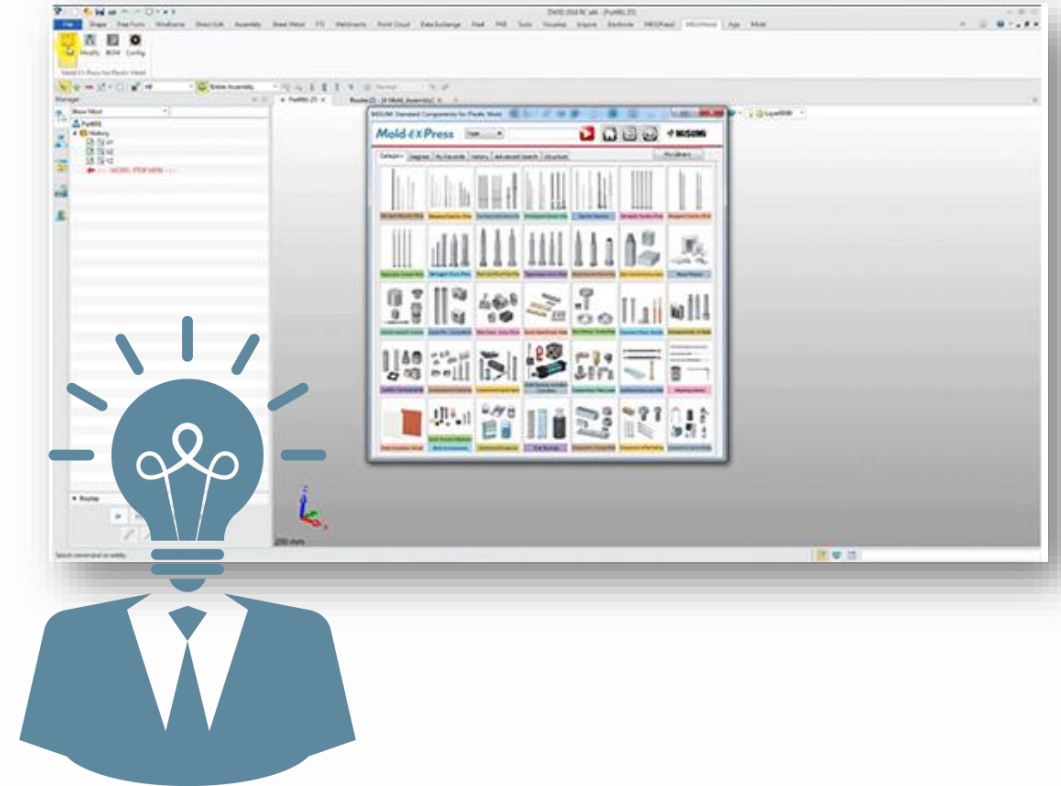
File Shape Free Form Wireframe Direct Edit Assembly Sheet Metal Weldments Point Cloud Data Exchange Mold Tools Visualize Inquire Electrode MISUMI App

Modify BOM Config

Manager

Show Most

Part001

History

MISUMI Standard Components for Plastic Mold

Mold EXPress

MISUMI

Category Diagram My Favorite History Advanced Search Structure

My Library

Replay

200 mm